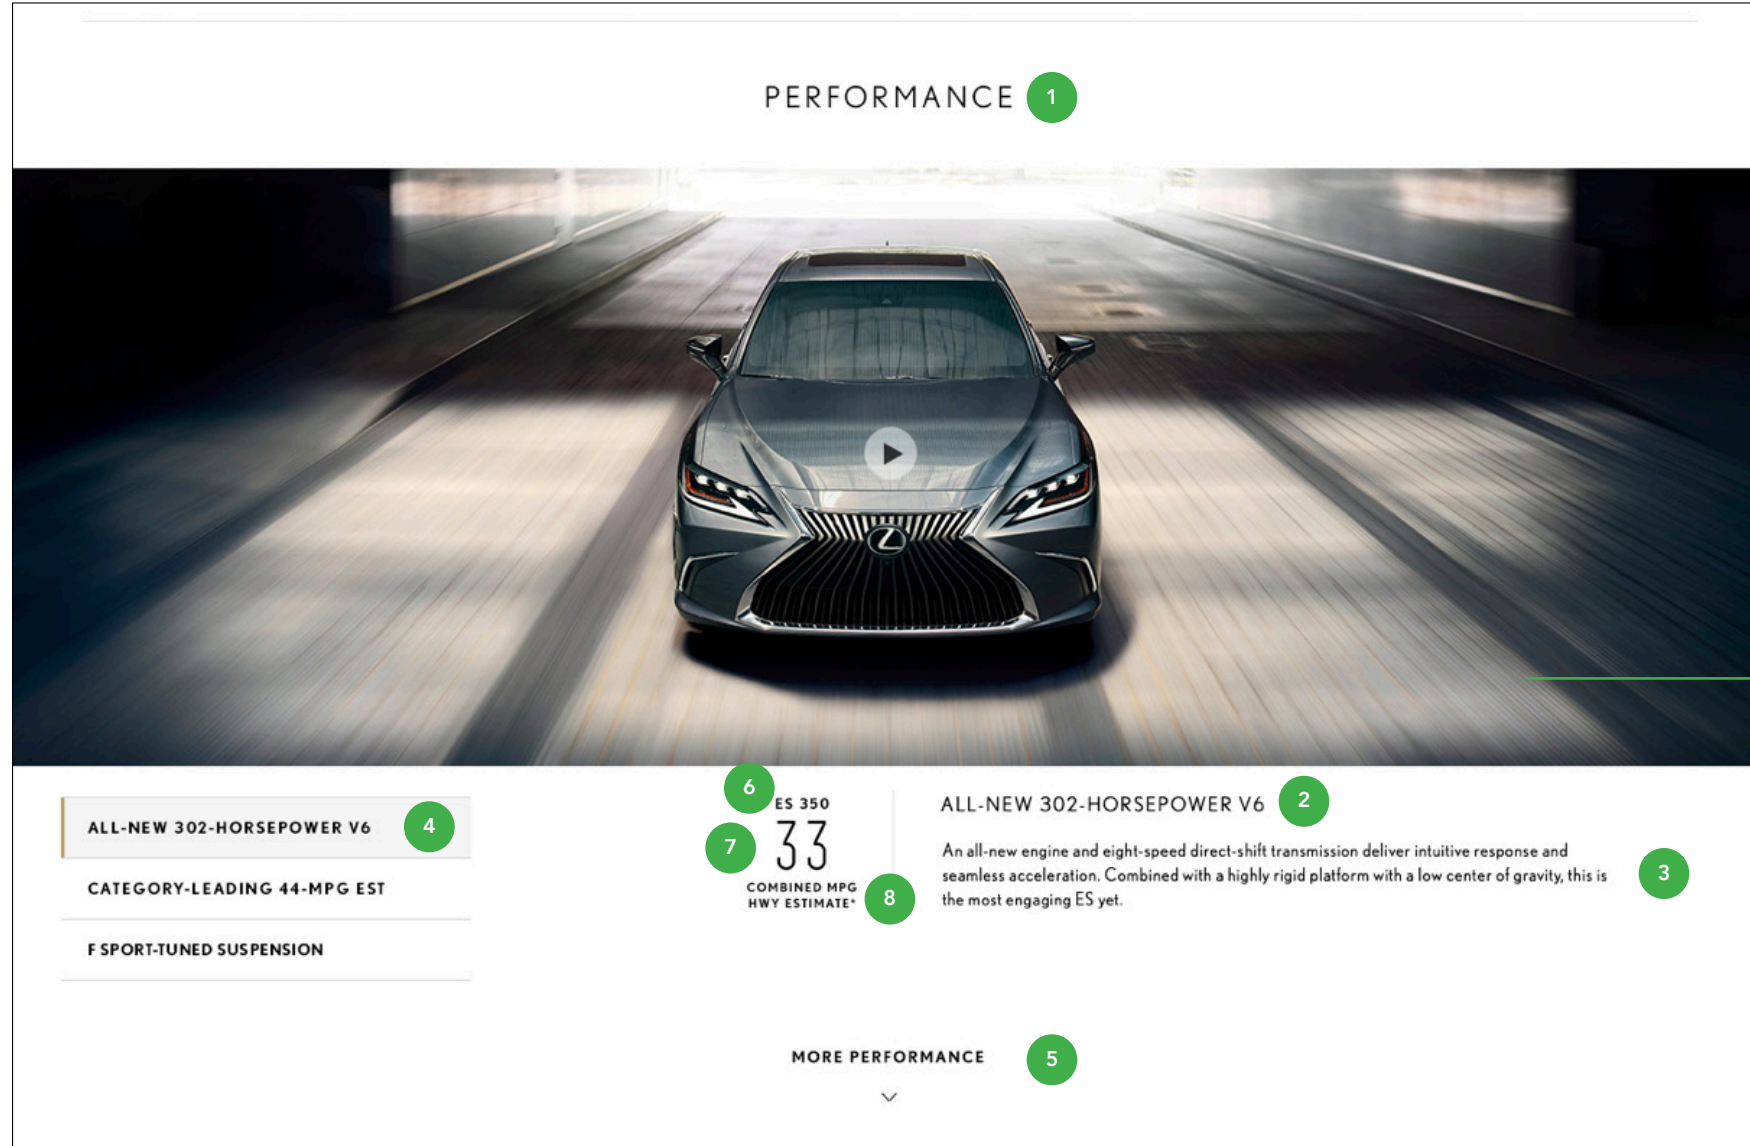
PERFORMANCE 1

ALL-NEW 302-HORSEPOWER V6 4

CATEGORY-LEADING 44-MPG EST

F SPORT-TUNED SUSPENSION

6 ES 350

7 33

COMBINED MPG HWY ESTIMATE* 8

ALL-NEW 302-HORSEPOWER V6 2

An all-new engine and eight-speed direct-shift transmission deliver intuitive response and seamless acceleration. Combined with a highly rigid platform with a low center of gravity, this is the most engaging ES yet. 3

MORE PERFORMANCE 5